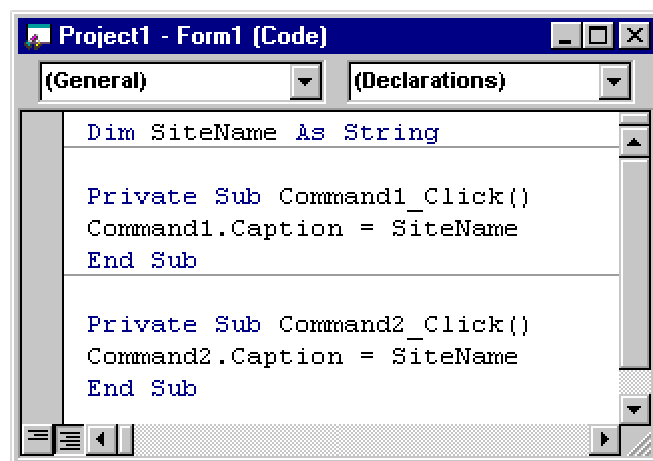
Project1 - Form1 (Code)

(General)

(Declarations)

Dim SiteName As String

Private Sub Command1_Click()
Command1.Caption = SiteName
End Sub

Private Sub Command2_Click()
Command2.Caption = SiteName
End Sub